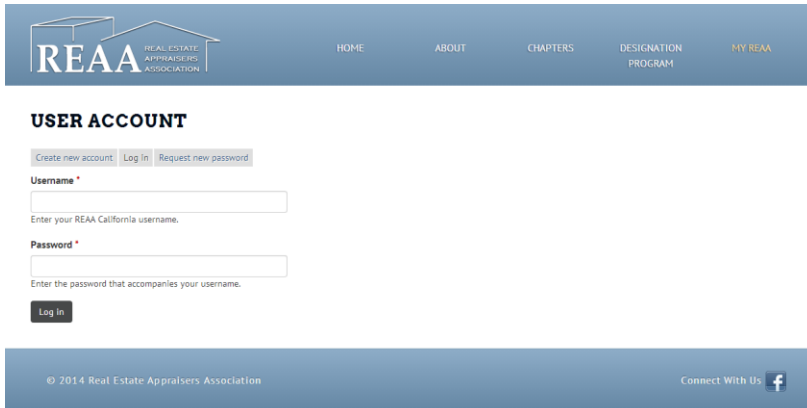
REAA REAL ESTATE APPRAISERS ASSOCIATION

HOME ABOUT CHAPTERS DESIGNATION PROGRAM MY REAA

USER ACCOUNT

Create new account Log in Request new password

Username *

Enter your REAA California username.

Password *

Enter the password that accompanies your username.

Log in

© 2014 Real Estate Appraisers Association

Connect With Us f